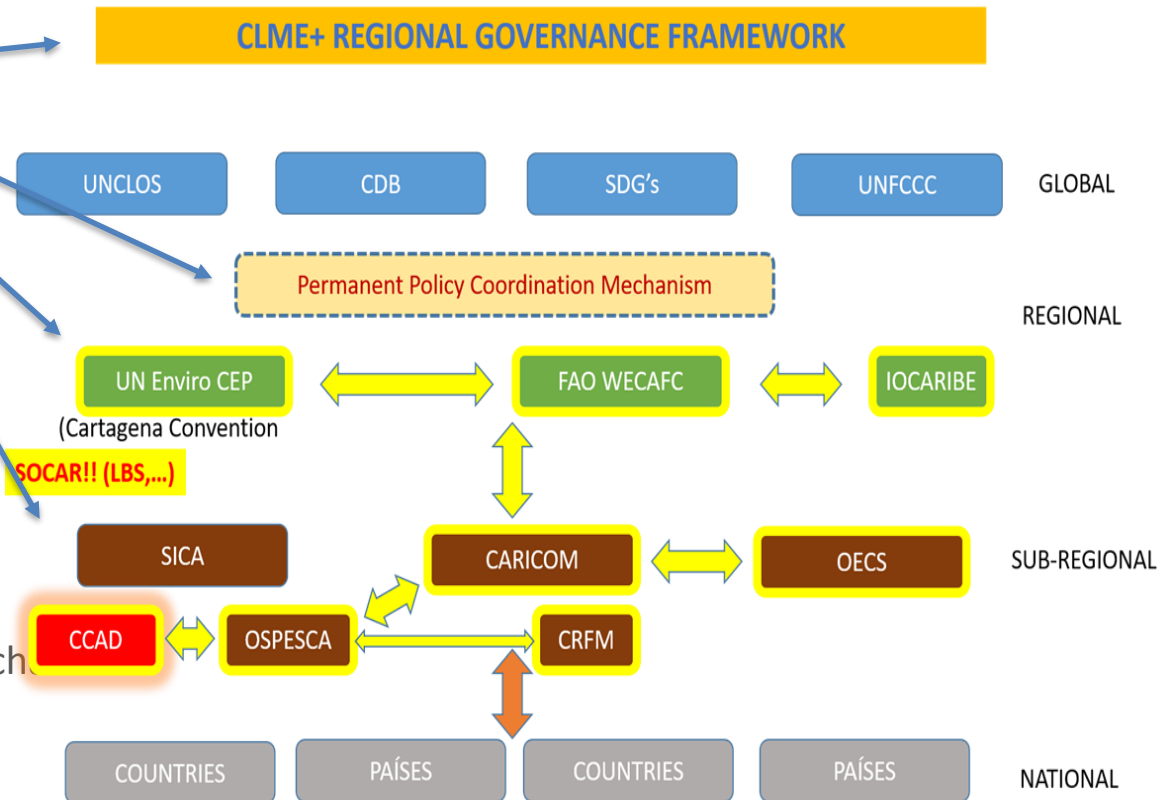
CLME+ REGIONAL GOVERNANCE FRAMEWORK

UNCLOS

CDB

SDG's

UNFCCC

GLOBAL

Permanent Policy Coordination Mechanism

REGIONAL

UN Enviro CEP

(Cartagena Convention

FAO WECAFC

IOCARIBE

SOCAR!! (LBS,...)

SICA

CARICOM

OECS

SUB-REGIONAL

CCAD

OSPESCA

CRFM

ch

COUNTRIES

PAÍSES

COUNTRIES

PAÍSES

NATIONAL